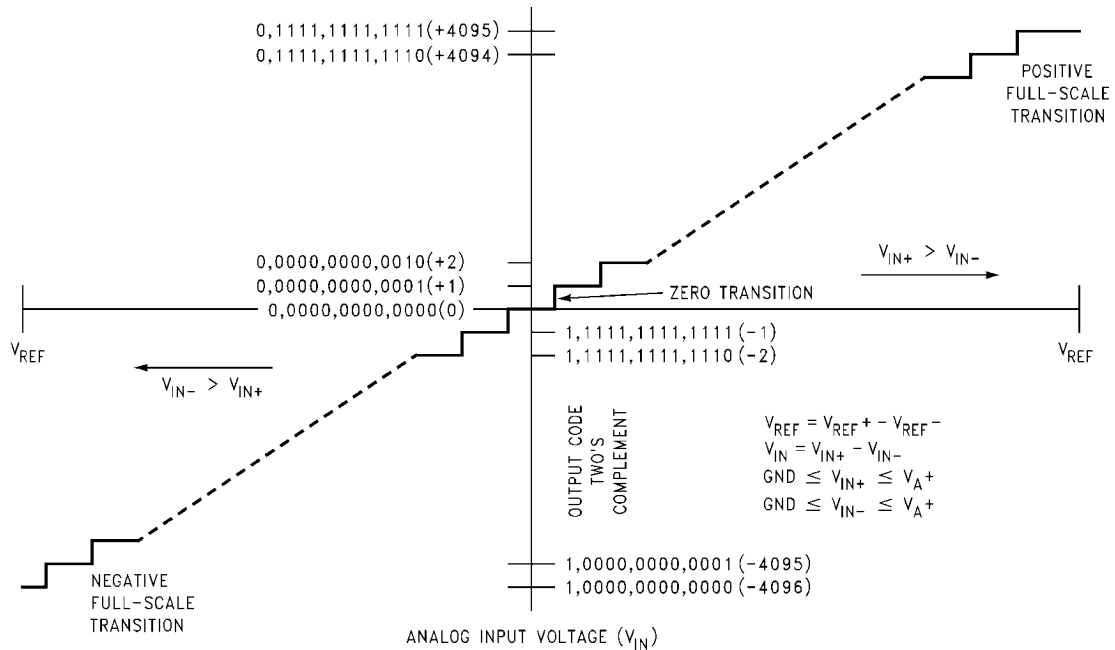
0,1111,1111,1111(+4095)
0,1111,1111,1110(+4094)

POSITIVE FULL-SCALE TRANSITION

0,0000,0000,0010(+2)
0,0000,0000,0001(+1)
0,0000,0000,0000(0)

$V_{IN+} > V_{IN-}$

ZERO TRANSITION

$V_{REF}$

1,1111,1111,1111 (-1)
1,1111,1111,1110 (-2)

$V_{REF}$

$V_{IN-} > V_{IN+}$

OUTPUT CODE
TWO'S
COMPLEMENT

$V_{REF} = V_{REF}+ - V_{REF}-$
$V_{IN} = V_{IN+} - V_{IN-}$
$GND \leq V_{IN+} \leq V_A+$
$GND \leq V_{IN-} \leq V_A+$

1,0000,0000,0001 (-4095)
1,0000,0000,0000 (-4096)

NEGATIVE FULL-SCALE TRANSITION

ANALOG INPUT VOLTAGE ($V_{IN}$)